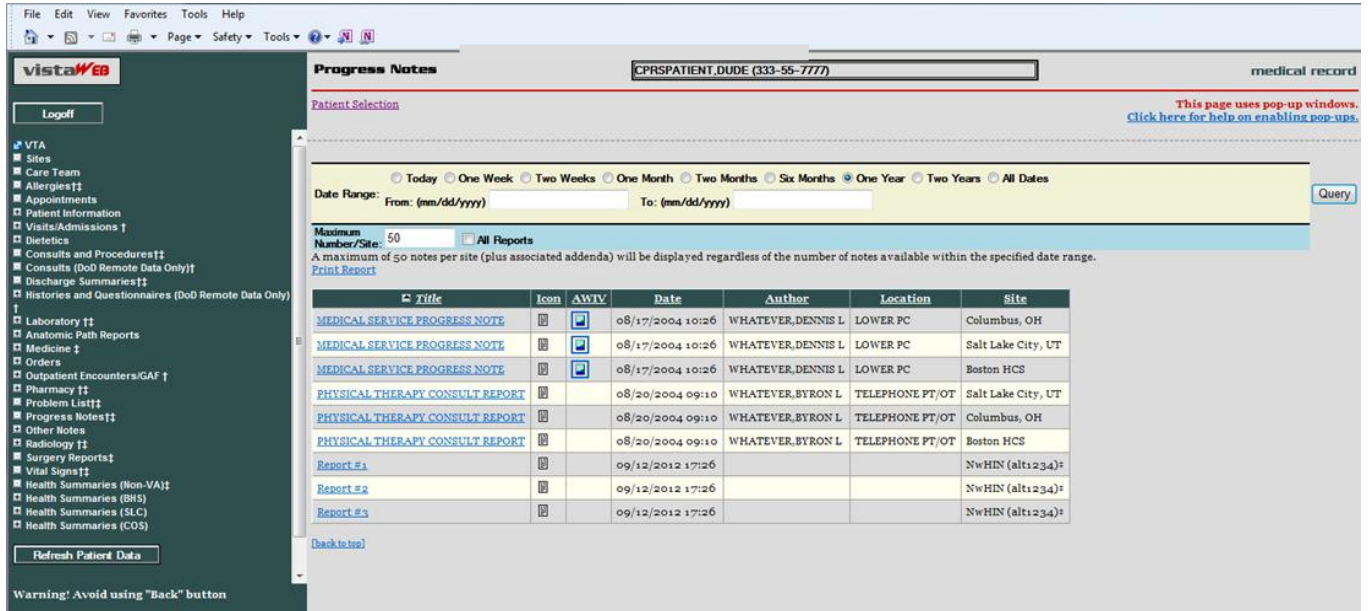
File Edit View Favorites Tools Help

Page ▾ Safety ▾ Tools ▾

vistaWEB

Logoff

VTA
Sites
Care Team
Allergies†‡
Appointments
Patient Information
Visits/Admissions †
Dietetics
Consults and Procedures†‡
Consults (DoD Remote Data Only)†
Discharge Summaries†‡
Histories and Questionnaires (DoD Remote Data Only) †
Laboratory †‡
Anatomic Path Reports
Medicine ‡
Orders
Outpatient Encounters/GAF †
Pharmacy †‡
Problem List†‡
Progress Notes†‡
Other Notes
Radiology †‡
Surgery Reports‡
Vital Signs†‡
Health Summaries (Non-VA)‡
Health Summaries (BHS)
Health Summaries (SLC)
Health Summaries (COS)

Refresh Patient Data

Warning! Avoid using "Back" button

Progress Notes

CPRSPATIENT,DUDE (333-55-7777)

medical record

Patient Selection

This page uses pop-up windows.
Click here for help on enabling pop-ups.

Date Range: Today One Week Two Weeks One Month Two Months Six Months One Year Two Years All Dates
From: (mm/dd/yyyy) To: (mm/dd/yyyy)

Query

Maximum Number/Site: 50 All Reports

A maximum of 50 notes per site (plus associated addenda) will be displayed regardless of the number of notes available within the specified date range.
Print Report

| Title | Icon | AWIV | Date | Author | Location | Site |
|---|---|---|---|---|---|---|
| MEDICAL SERVICE PROGRESS NOTE | | | 08/17/2004 10:26 | WHATEVER,DENNIS L | LOWER PC | Columbus, OH |
| MEDICAL SERVICE PROGRESS NOTE | | | 08/17/2004 10:26 | WHATEVER,DENNIS L | LOWER PC | Salt Lake City, UT |
| MEDICAL SERVICE PROGRESS NOTE | | | 08/17/2004 10:26 | WHATEVER,DENNIS L | LOWER PC | Boston HCS |
| PHYSICAL THERAPY CONSULT REPORT | | | 08/20/2004 09:10 | WHATEVER,BYRON L | TELEPHONE PT/OT | Salt Lake City, UT |
| PHYSICAL THERAPY CONSULT REPORT | | | 08/20/2004 09:10 | WHATEVER,BYRON L | TELEPHONE PT/OT | Columbus, OH |
| PHYSICAL THERAPY CONSULT REPORT | | | 08/20/2004 09:10 | WHATEVER,BYRON L | TELEPHONE PT/OT | Boston HCS |
| Report #1 | | | 09/12/2012 17:26 | | | NwHIN (alt1234)‡ |
| Report #2 | | | 09/12/2012 17:26 | | | NwHIN (alt1234)‡ |
| Report #3 | | | 09/12/2012 17:26 | | | NwHIN (alt1234)‡ |

[back to top]